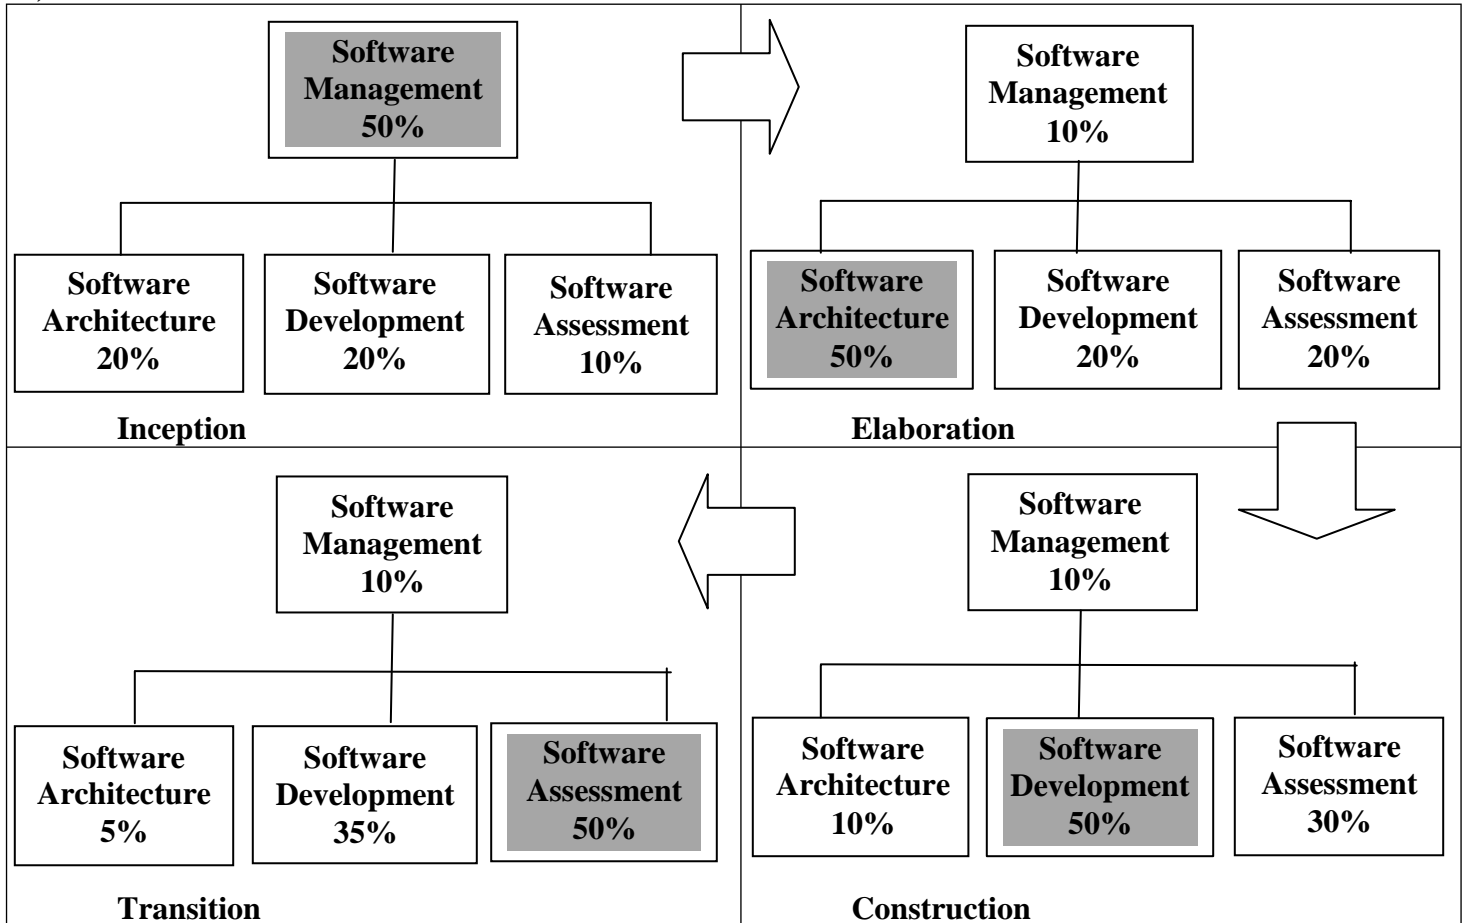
Software Management 50%

Software Architecture 20%

Software Development 20%

Software Assessment 10%

Inception

Software Management 10%

Software Architecture 50%

Software Development 20%

Software Assessment 20%

Elaboration

Software Management 10%

Software Architecture 5%

Software Development 35%

Software Assessment 50%

Transition

Software Management 10%

Software Architecture 10%

Software Development 50%

Software Assessment 30%

Construction